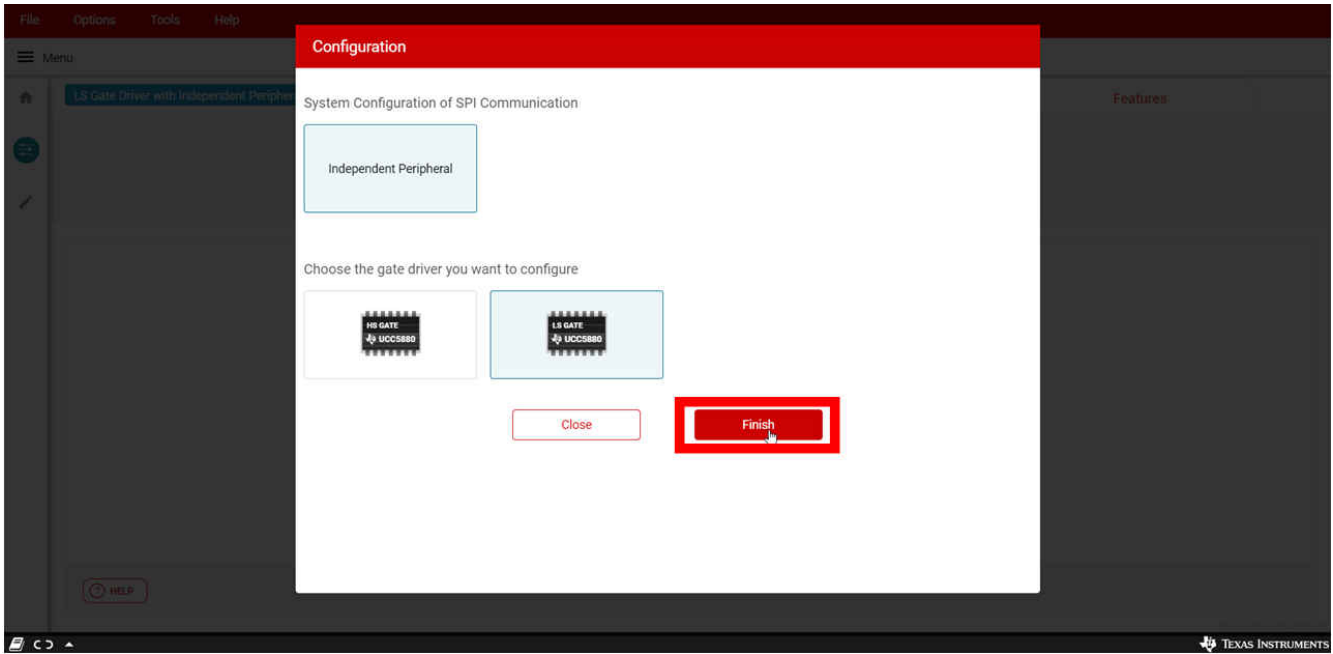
File Options Tools Help

Menu

LS Gate Driver with Independent Peripher

Features

Configuration

System Configuration of SPI Communication

Independent Peripheral

Choose the gate driver you want to configure

HS GATE
UCC5880

LS GATE
UCC5880

Close

Finish

HELP

Texas Instruments